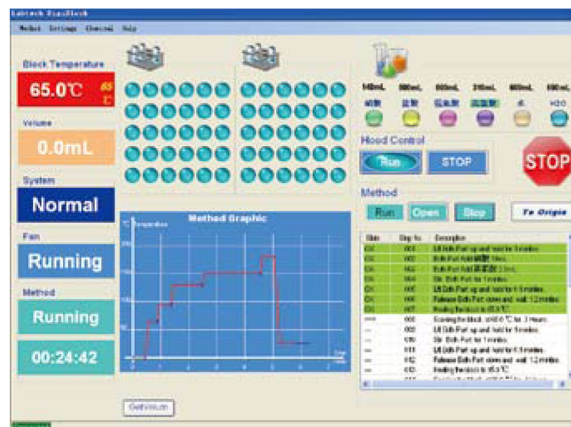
Labtech DigiBlock

Method Settings Channel Help

Block Temperature

65.0℃

Volume

0.0mL

System

Normal

Fan

Running

Method

Running

00:24:42

140mL 500mL 500mL 310mL 600mL 690mL

H2O

Hood Control

Run

STOP

STOP

Method

Run

Open

Stop

To Origin

Method Graphic

| State | Step No. | Description |
|---|---|---|
| OK | 001 | Lift Both Part up and hold for 1 minutes. |
| OK | 002 | Both Part Hold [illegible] |
| OK | 003 | Both Part Hold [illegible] |
| OK | 004 | Stir Both Part for 1 minutes. |
| OK | 005 | Lift Both Part up and hold for 1 minutes. |
| OK | 006 | Release Both Part down and wait 1.2 minutes. |
| OK | 007 | Heating the block to 65.0 ℃ |
| — | 008 | Cooling the block, until 0 ℃ for 3 Hours. |
| — | 009 | Lift Both Part up and hold for 1 minutes. |
| — | 010 | Stir Both Part for 1 minutes. |
| — | 011 | Lift Both Part up and hold for 1 minutes. |
| — | 012 | Release Both Part down and wait 1.2 minutes. |
| — | 013 | Heating the block to 65.0 ℃ |

GetVolum